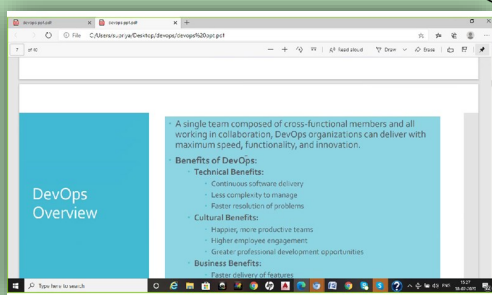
devops.pdf
devops ppt.pdf
File C:/Users/surya/Desktop/devops/devops%20ppt.pdf
7 of 10
Read aloud
Draw
Erase

DevOps Overview

A single team composed of cross-functional members and all working in collaboration, DevOps organizations can deliver with maximum speed, functionality, and innovation.

Benefits of DevOps:

Technical Benefits:

Continuous software delivery

Less complexity to manage

Faster resolution of problems

Cultural Benefits:

Happier, more productive teams

Higher employee engagement

Greater professional development opportunities

Business Benefits:

Faster delivery of features

Type here to search
ENG
15:27
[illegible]